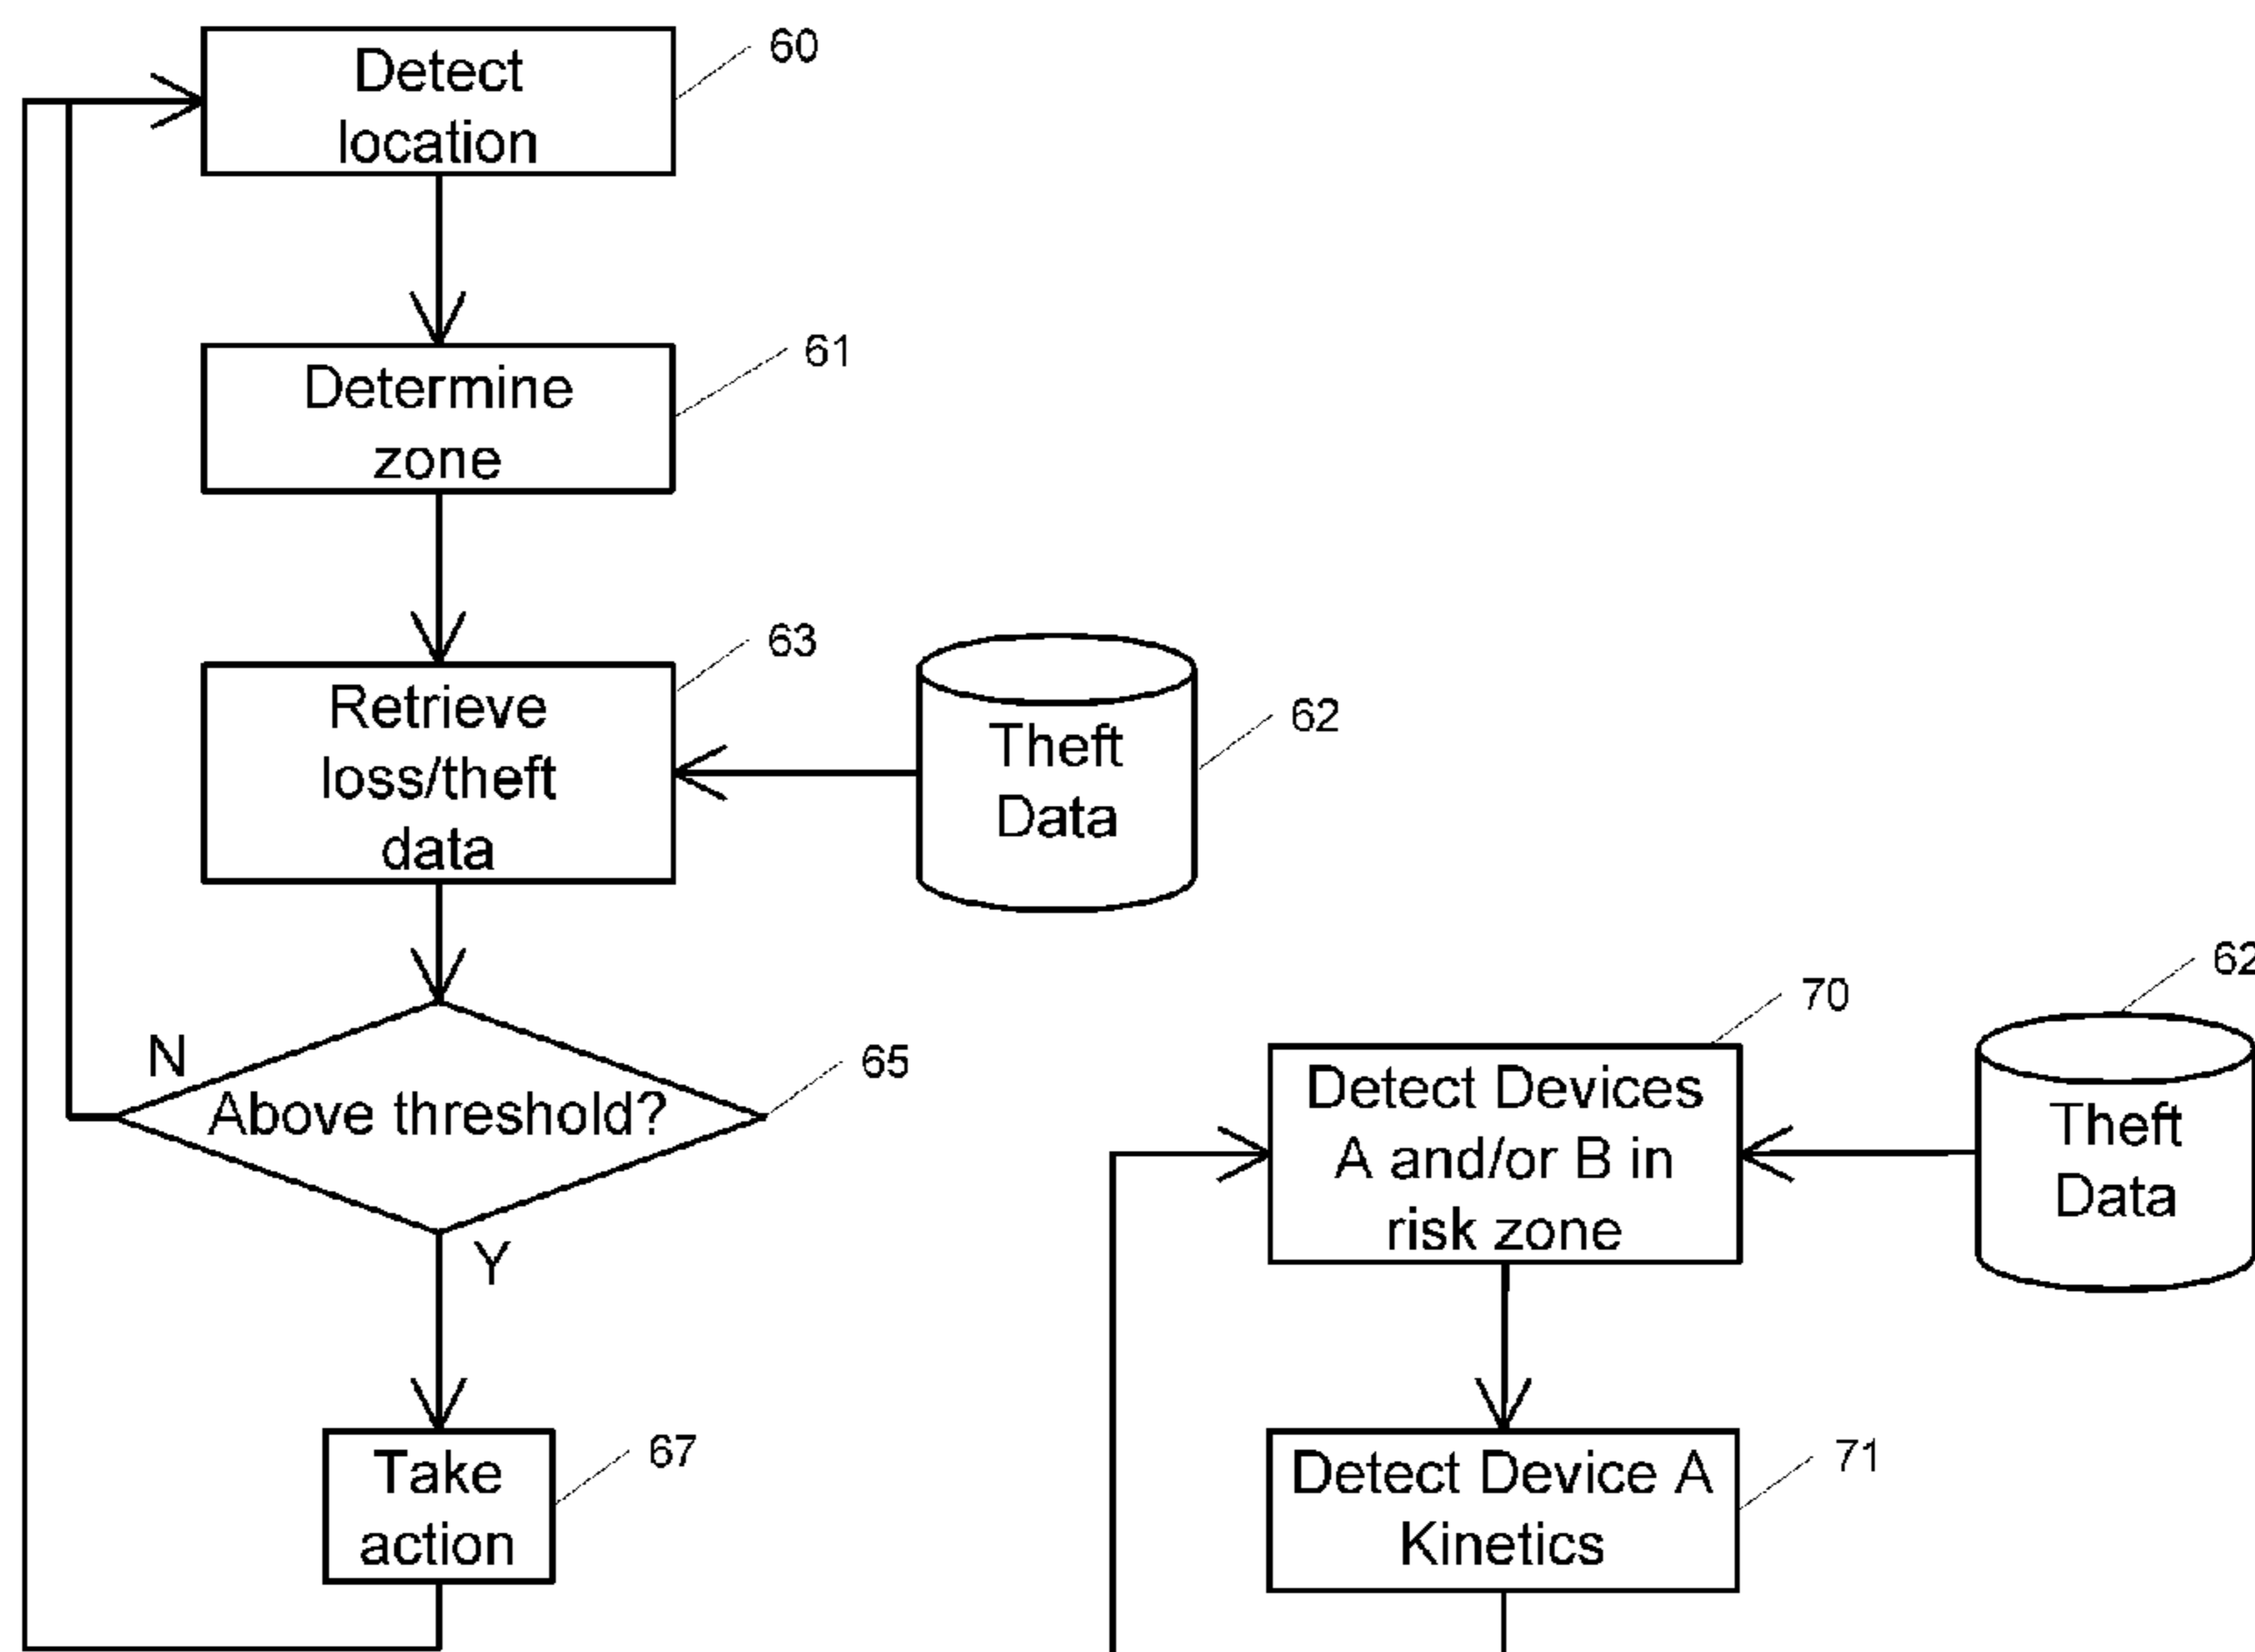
Detect location

60

Determine zone

61

Retrieve loss/theft data

63

Theft Data

62

N

Above threshold?

65

Y

Take action

67

70

62

Detect Devices A and/or B in risk zone

Theft Data

Detect Device A Kinetics

71